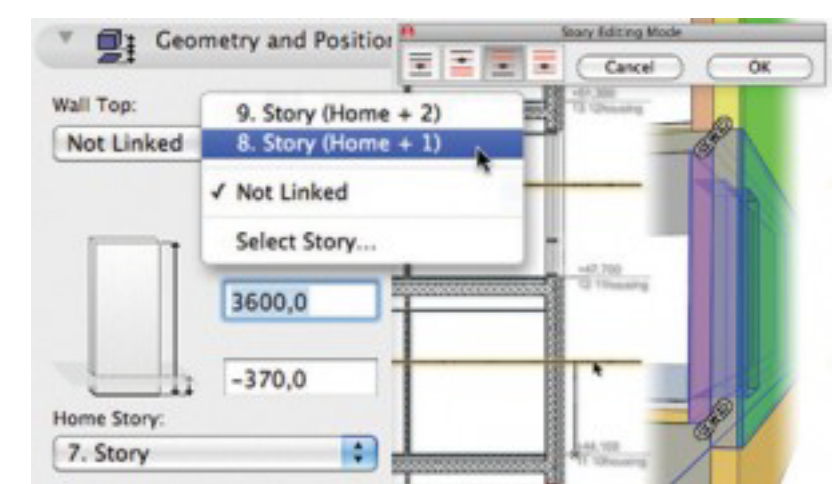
Geometry and Positio

Story Editing Mode

Cancel

OK

Wall Top:

Not Linked

9. Story (Home + 2)

8. Story (Home + 1)

✓ Not Linked

Select Story...

3600,0

-370,0

Home Story:

7. Story

+47,700

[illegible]

+44,100

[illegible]